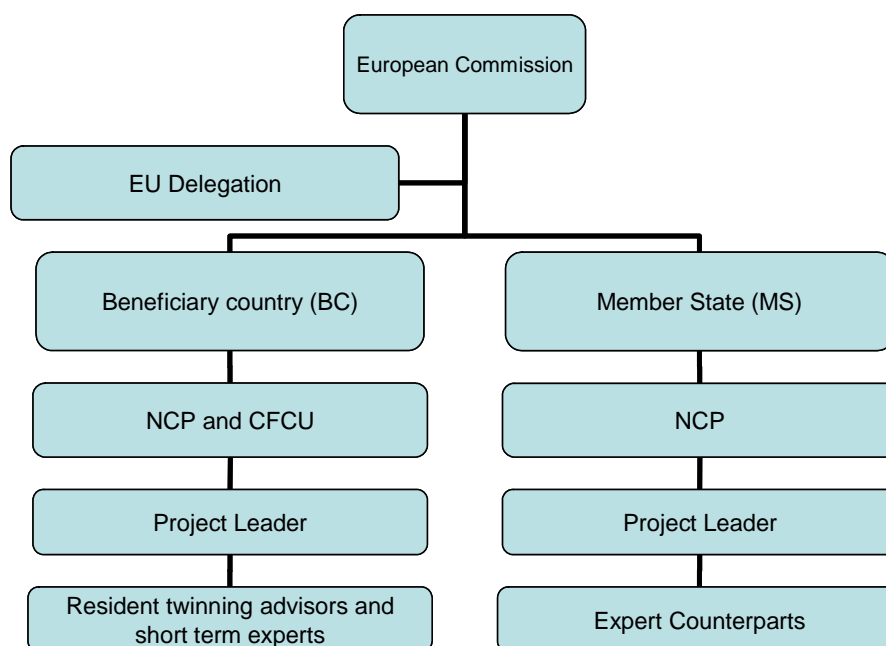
European Commission

EU Delegation

Beneficiary country (BC)

Member State (MS)

NCP and CFCU

NCP

Project Leader

Project Leader

Resident twinning advisors and short term experts

Expert Counterparts